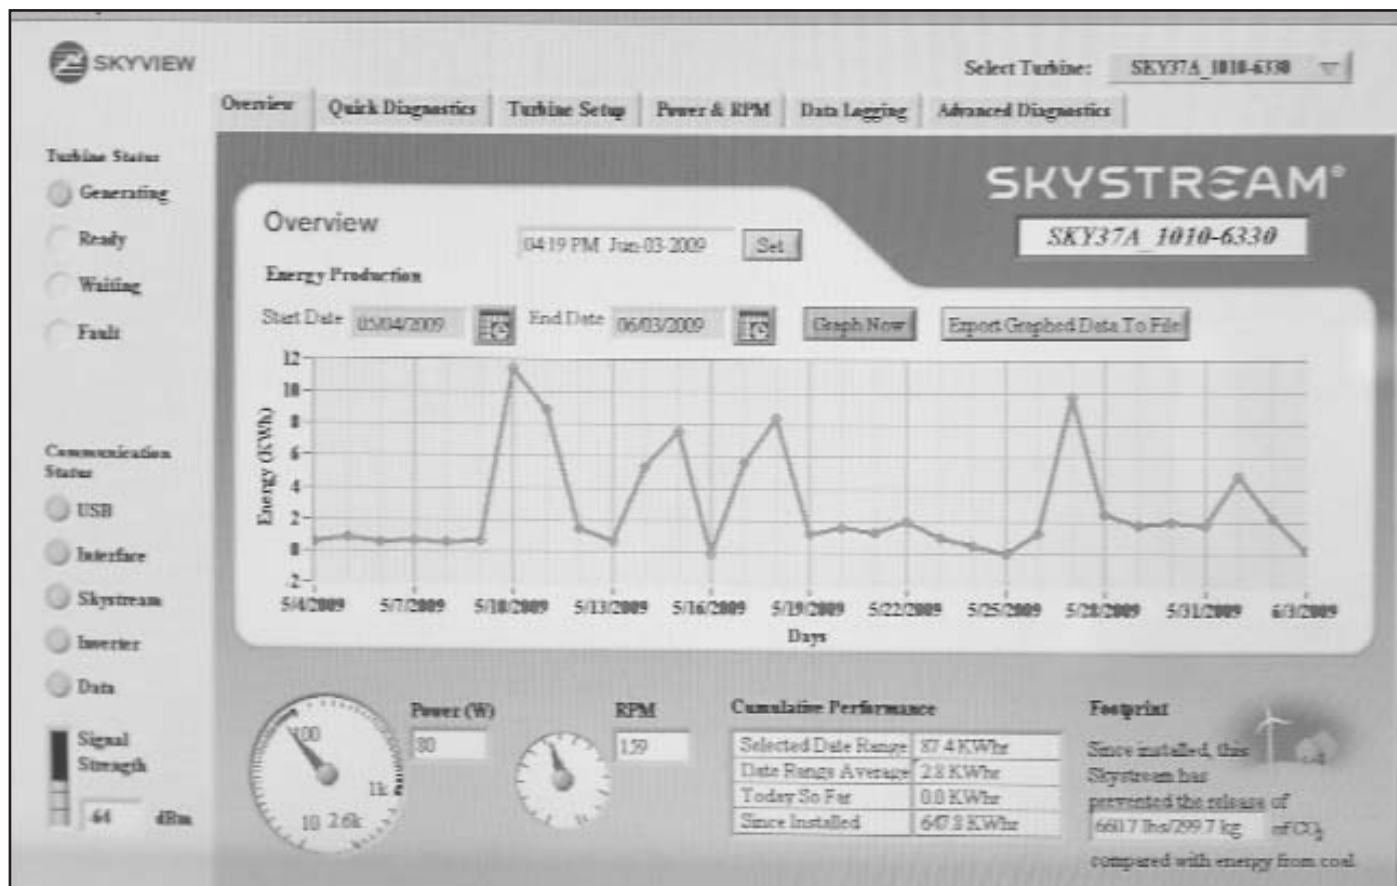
SKYVIEW

Select Turbine: SKY37A_1010-6330

Overview | Quick Diagnostics | Turbine Setup | Power & RPM | Data Logging | Advanced Diagnostics

Turbine Status
Generating
Ready
Waiting
Fault

SKYSTREAM®
SKY37A_1010-6330

Overview
04:19 PM Jun-03-2009 Set

Energy Production
Start Date 05/04/2009 End Date 06/03/2009 Graph Now Export Graphed Data To File

Energy (KWh)
12
10
8
6
4
2
0
-2

5/4/2009 5/7/2009 5/10/2009 5/13/2009 5/16/2009 5/19/2009 5/22/2009 5/25/2009 5/28/2009 5/31/2009 6/3/2009
Days

Communication Status
USB
Interface
Skystream
Inverter
Data

Signal Strength
64 dBm

100
1k
10 2.6k

Power (W)
80

RPM
159

Cumulative Performance

| Selected Date Range | 87.4 KWhr |
|---|---|
| Date Range Average | 2.8 KWhr |
| Today So Far | 0.0 KWhr |
| Since Installed | 647.8 KWhr |

Footprint
Since installed, this Skystream has prevented the release of 660.7 lbs/299.7 kg of $CO_2$ compared with energy from coal